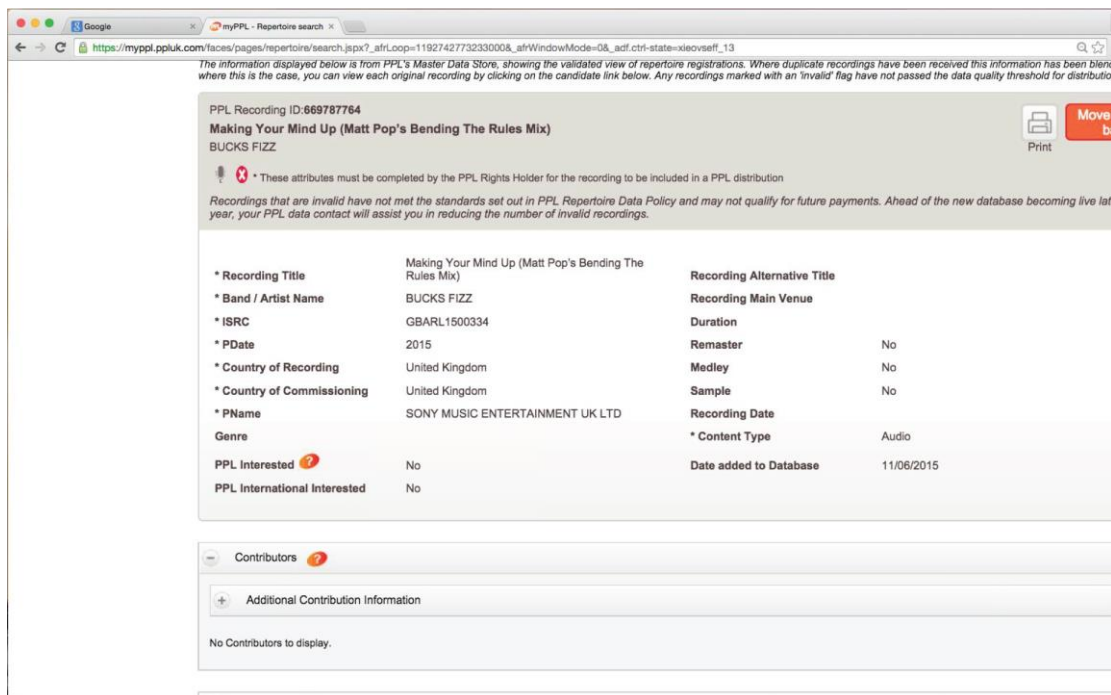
Google ×
myPPL - Repertoire search ×

https://myppl.ppluk.com/faces/pages/repertoire/search.jspx?_afrLoop=1192742773233000&_afrWindowMode=0&_adf.ctrl-state=xieovseff_13

The information displayed below is from PPL's Master Data Store, showing the validated view of repertoire registrations. Where duplicate recordings have been received this information has been blend where this is the case, you can view each original recording by clicking on the candidate link below. Any recordings marked with an 'invalid' flag have not passed the data quality threshold for distributio

PPL Recording ID:669787764
Making Your Mind Up (Matt Pop's Bending The Rules Mix)
BUCKS FIZZ

Print

Move b

* These attributes must be completed by the PPL Rights Holder for the recording to be included in a PPL distribution

Recordings that are invalid have not met the standards set out in PPL Repertoire Data Policy and may not qualify for future payments. Ahead of the new database becoming live lat year, your PPL data contact will assist you in reducing the number of invalid recordings.

| | | | |
|---|---|---|---|
| * Recording Title | Making Your Mind Up (Matt Pop's Bending The Rules Mix) | Recording Alternative Title | |
| * Band / Artist Name | BUCKS FIZZ | Recording Main Venue | |
| * ISRC | GBARL1500334 | Duration | |
| * PDate | 2015 | Remaster | No |
| * Country of Recording | United Kingdom | Medley | No |
| * Country of Commissioning | United Kingdom | Sample | No |
| * PName | SONY MUSIC ENTERTAINMENT UK LTD | Recording Date | |
| Genre | | * Content Type | Audio |
| PPL Interested | No | Date added to Database | 11/06/2015 |
| PPL International Interested | No | | |

Contributors

Additional Contribution Information

No Contributors to display.